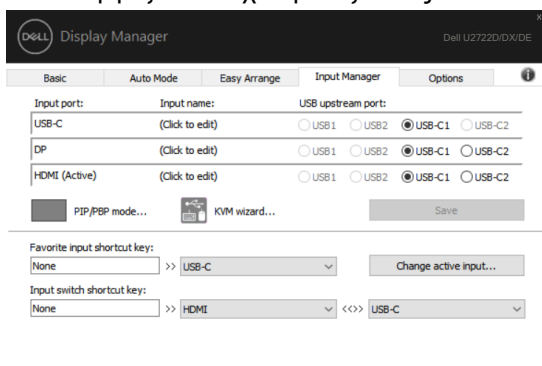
DELL Display Manager

Dell U2722D/DX/DE

×

Basic | Auto Mode | Easy Arrange | Input Manager | Options

| Input port: | Input name: | USB upstream port: |
|---|---|---|
| USB-C | (Click to edit) | USB1 USB2 USB-C1 USB-C2 |
| DP | (Click to edit) | USB1 USB2 USB-C1 USB-C2 |
| HDMI (Active) | (Click to edit) | USB1 USB2 USB-C1 USB-C2 |

PIP/PBP mode...

KVM wizard...

Save

Favorite input shortcut key:

None >> USB-C

Change active input...

Input switch shortcut key:

None >> HDMI <<>> USB-C